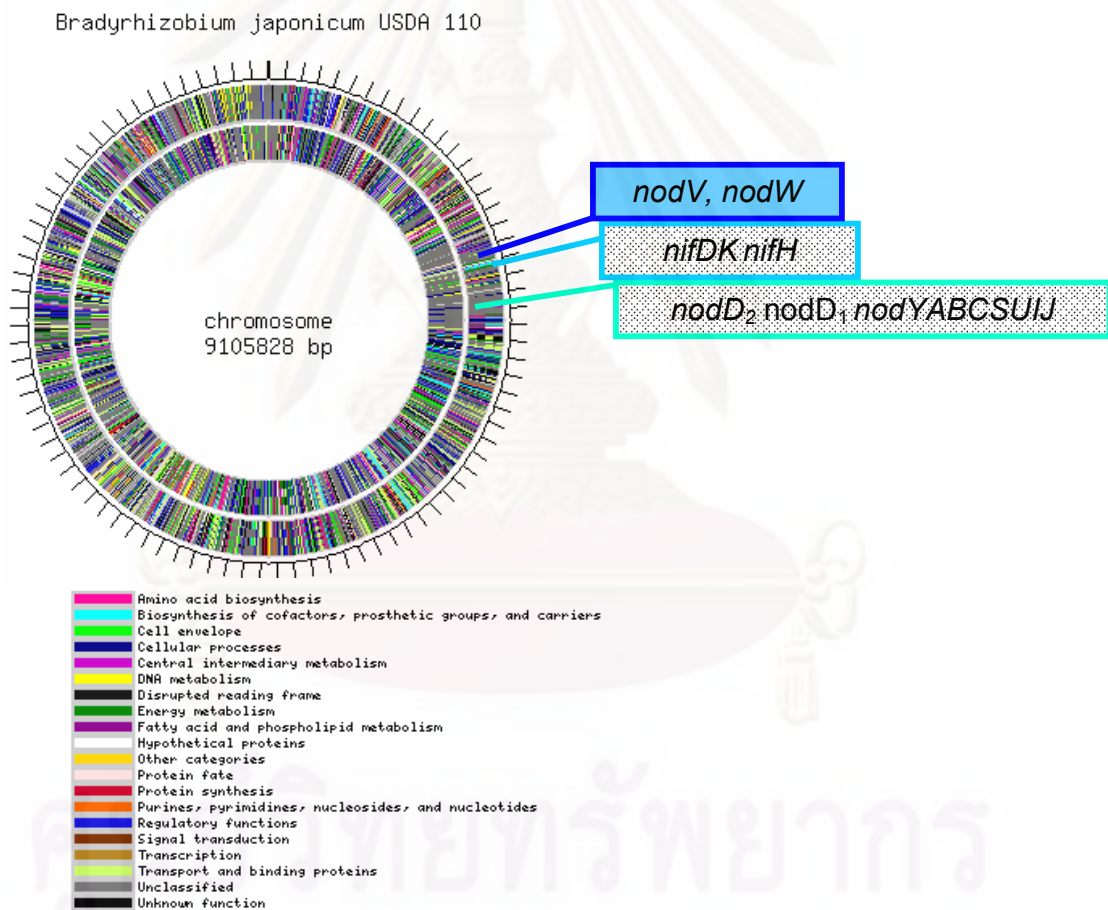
Bradyrhizobium japonicum USDA 110

chromosome
9105828 bp

nodV, nodW

nifDK nifH

nodD$_2$ nodD$_1$ nodYABCSUIJ

Amino acid biosynthesis
Biosynthesis of cofactors, prosthetic groups, and carriers
Cell envelope
Cellular processes
Central intermediary metabolism
DNA metabolism
Disrupted reading frame
Energy metabolism
Fatty acid and phospholipid metabolism
Hypothetical proteins
Other categories
Protein fate
Protein synthesis
Purines, pyrimidines, nucleosides, and nucleotides
Regulatory functions
Signal transduction
Transcription
Transport and binding proteins
Unclassified
Unknown function

ศูนย์วิทยทรัพยากร